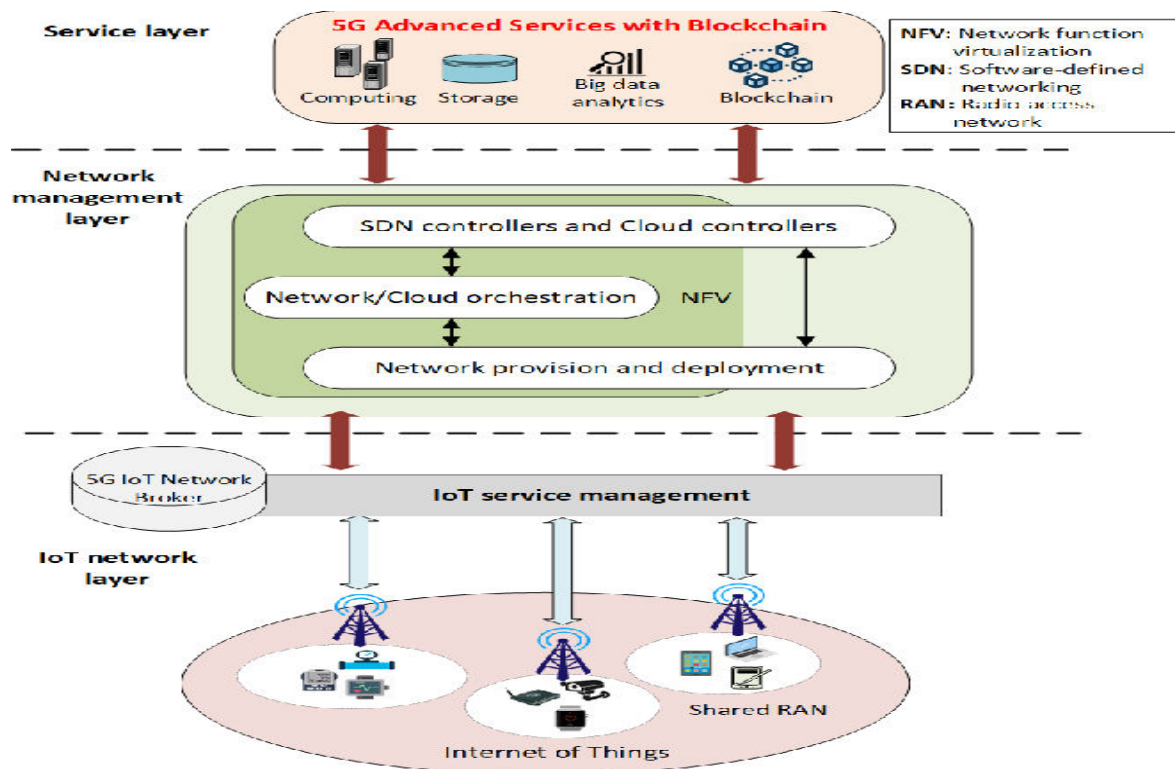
Service layer

5G Advanced Services with Blockchain

Computing Storage Big data analytics Blockchain

NFV: Network function virtualization
SDN: Software-defined networking
RAN: Radio access network

Network management layer

SDN controllers and Cloud controllers

Network/Cloud orchestration

NFV

Network provision and deployment

5G IoT Network Broker

IoT service management

IoT network layer

Shared RAN

Internet of Things